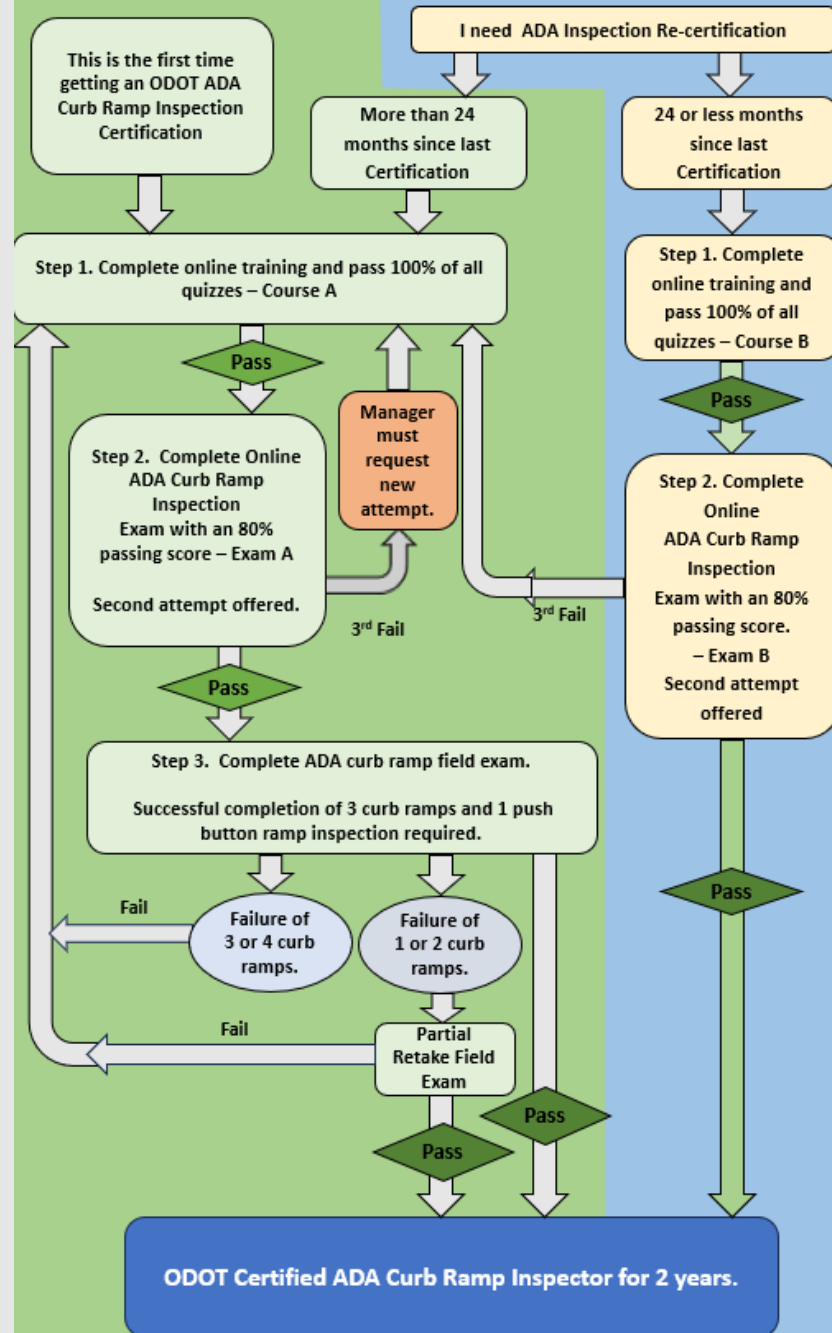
This is the first time getting an ODOT ADA Curb Ramp Inspection Certification

I need ADA Inspection Re-certification

More than 24 months since last Certification

24 or less months since last Certification

Step 1. Complete online training and pass 100% of all quizzes – Course A

Step 1. Complete online training and pass 100% of all quizzes – Course B

Pass

Pass

Step 2. Complete Online ADA Curb Ramp Inspection Exam with an 80% passing score – Exam A

Second attempt offered.

Manager must request new attempt.

3$^{rd}$ Fail

3$^{rd}$ Fail

Step 2. Complete Online ADA Curb Ramp Inspection Exam with an 80% passing score. – Exam B Second attempt offered

Pass

Step 3. Complete ADA curb ramp field exam.

Successful completion of 3 curb ramps and 1 push button ramp inspection required.

Pass

Fail

Failure of 3 or 4 curb ramps.

Failure of 1 or 2 curb ramps.

Fail

Partial Retake Field Exam

Pass

Pass

ODOT Certified ADA Curb Ramp Inspector for 2 years.